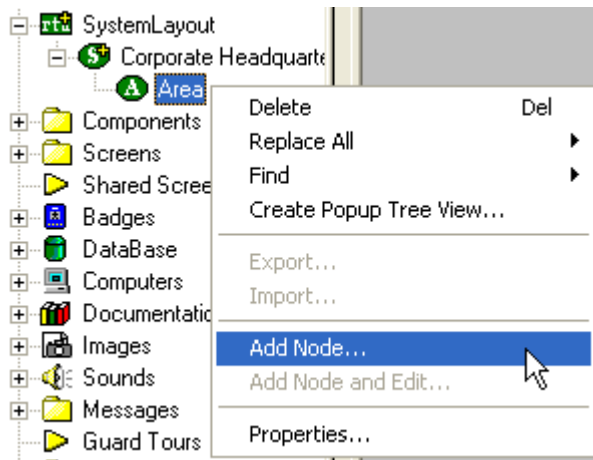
rtu SystemLayout
S Corporate Headquarte
A Area
Components
Screens
Shared Scree
Badges
DataBase
Computers
Documentatio
Images
Sounds
Messages
Guard Tours

Delete Del
Replace All
Find
Create Popup Tree View...
Export...
Import...
Add Node...
Add Node and Edit...
Properties...